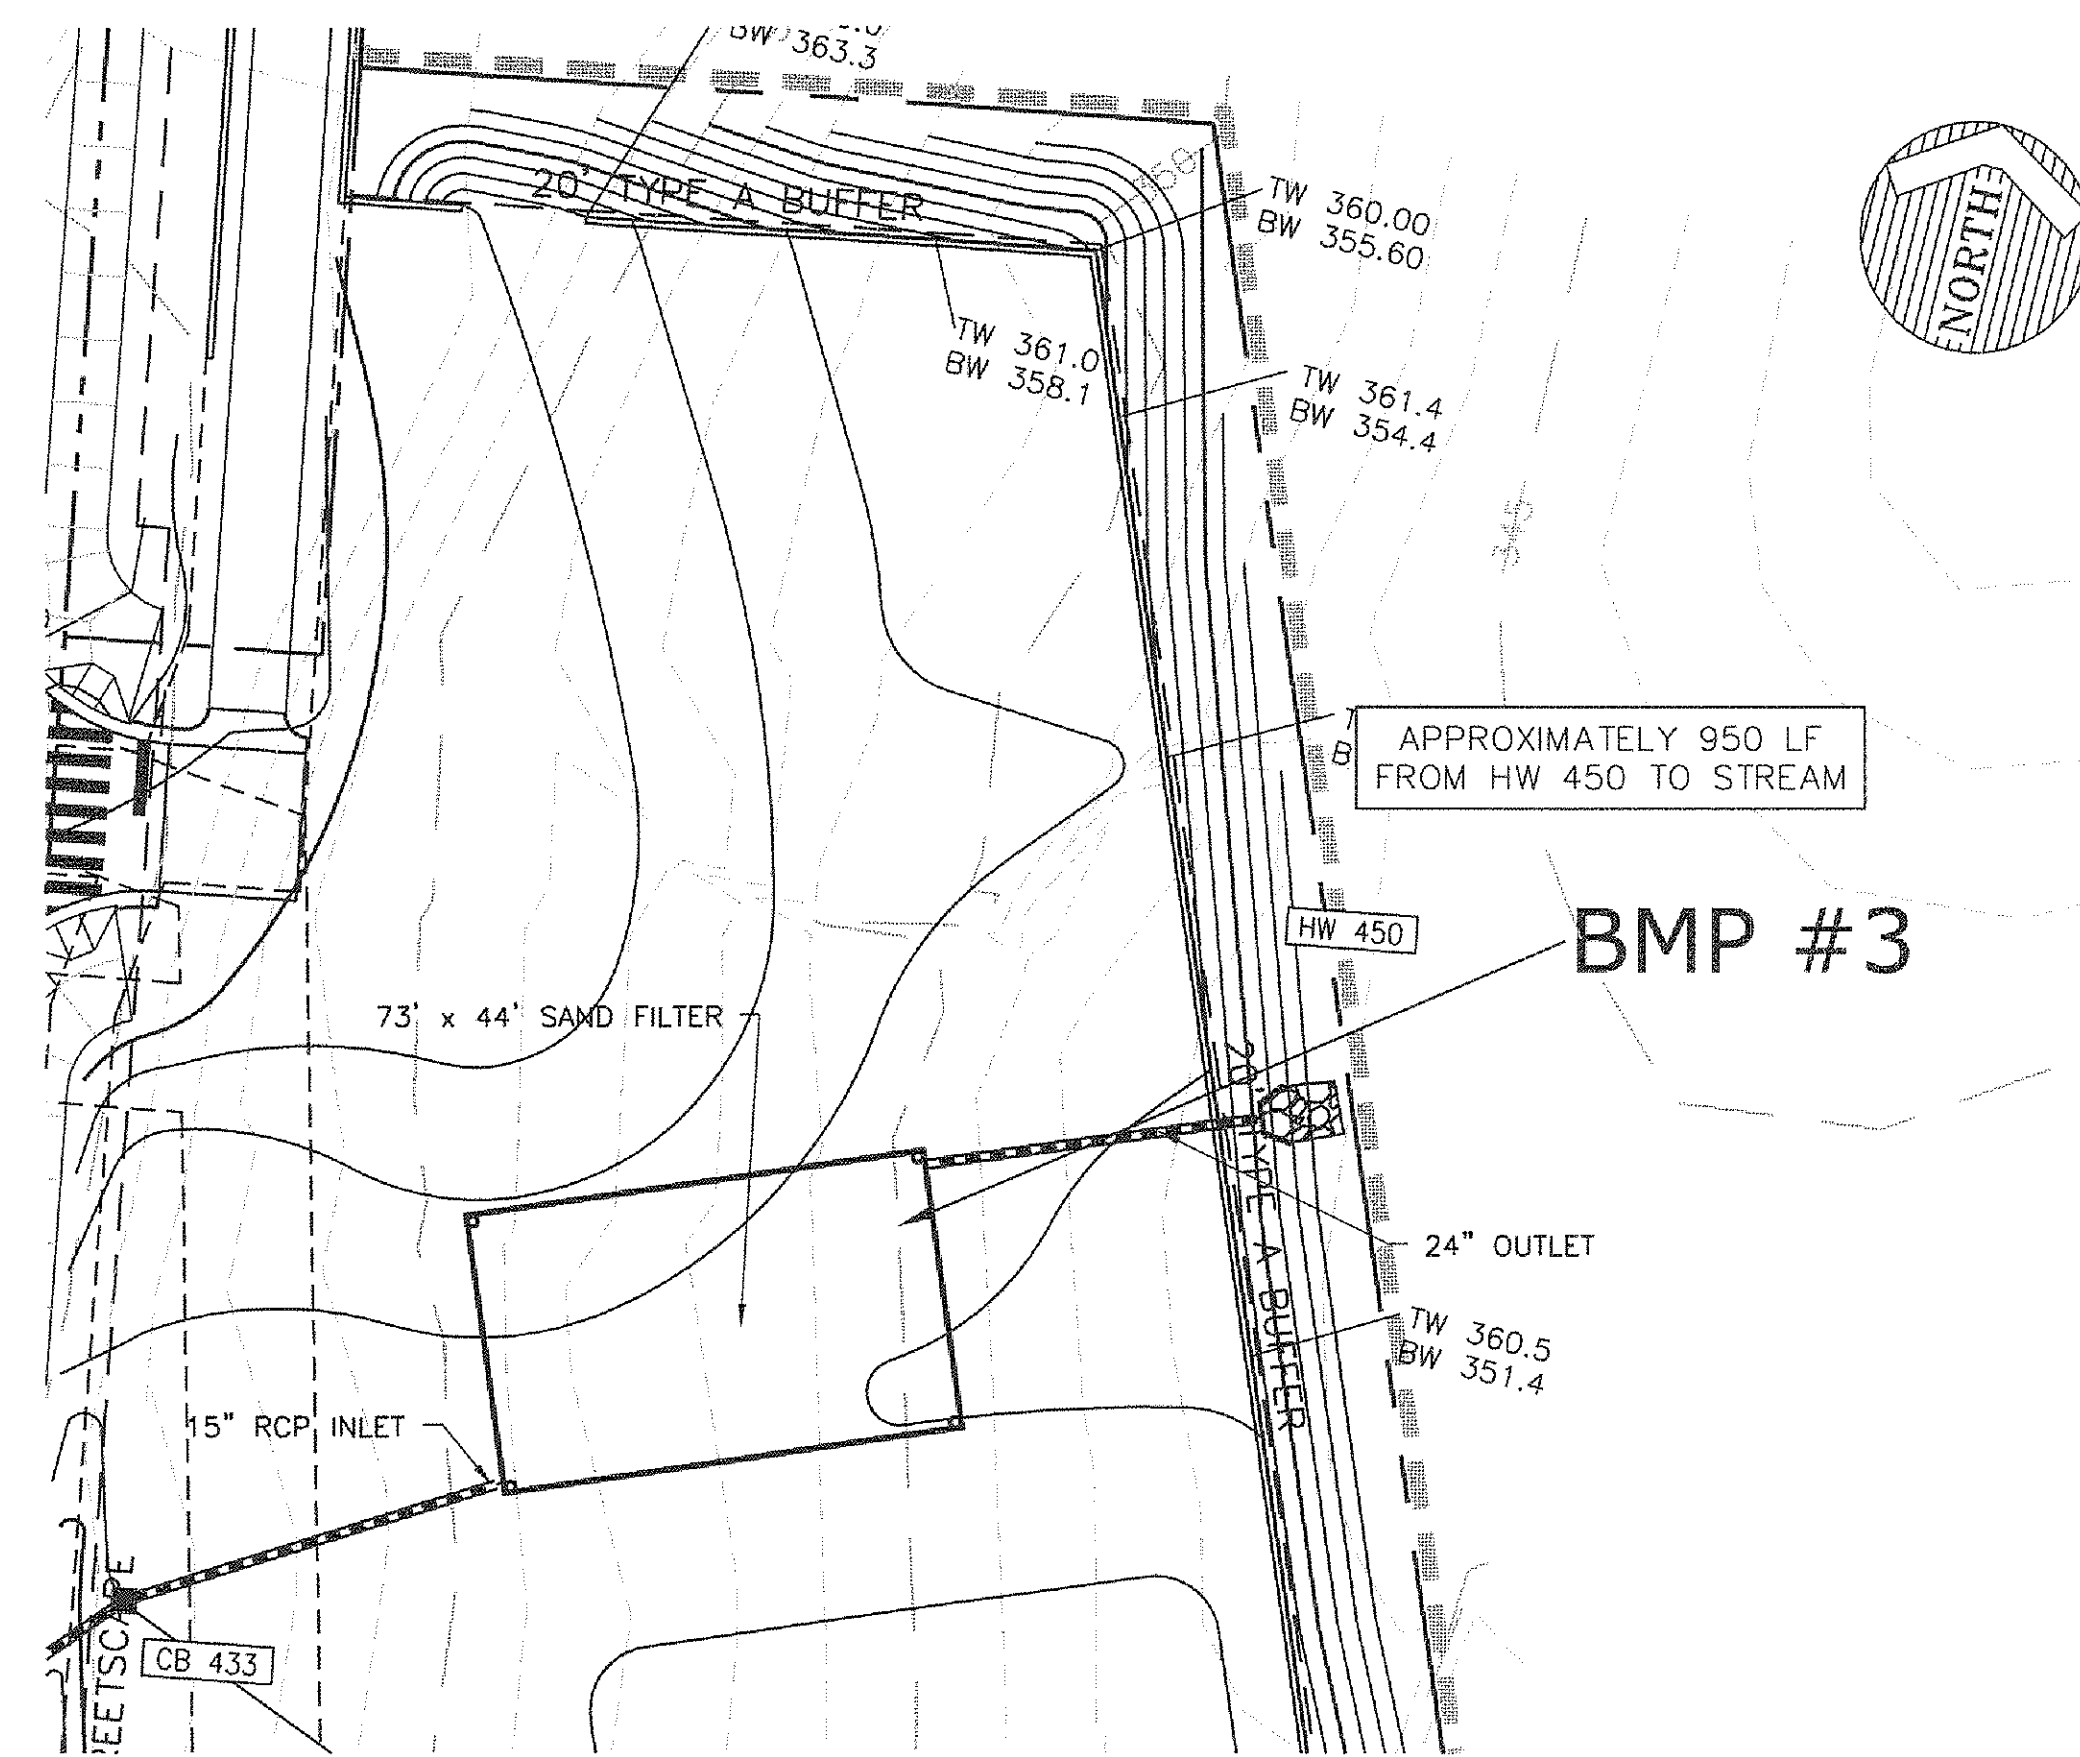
BW 363.3

20' TYPE A BUFFER

TW 360.00
BW 355.60

NORTH

TW 361.0
BW 358.1

TW 361.4
BW 354.4

APPROXIMATELY 950 LF FROM HW 450 TO STREAM

HW 450

BMP #3

73' x 44' SAND FILTER

20' TYPE A BUFFER

24" OUTLET

TW 360.5
BW 351.4

15" RCP INLET

CB 433

EETSC